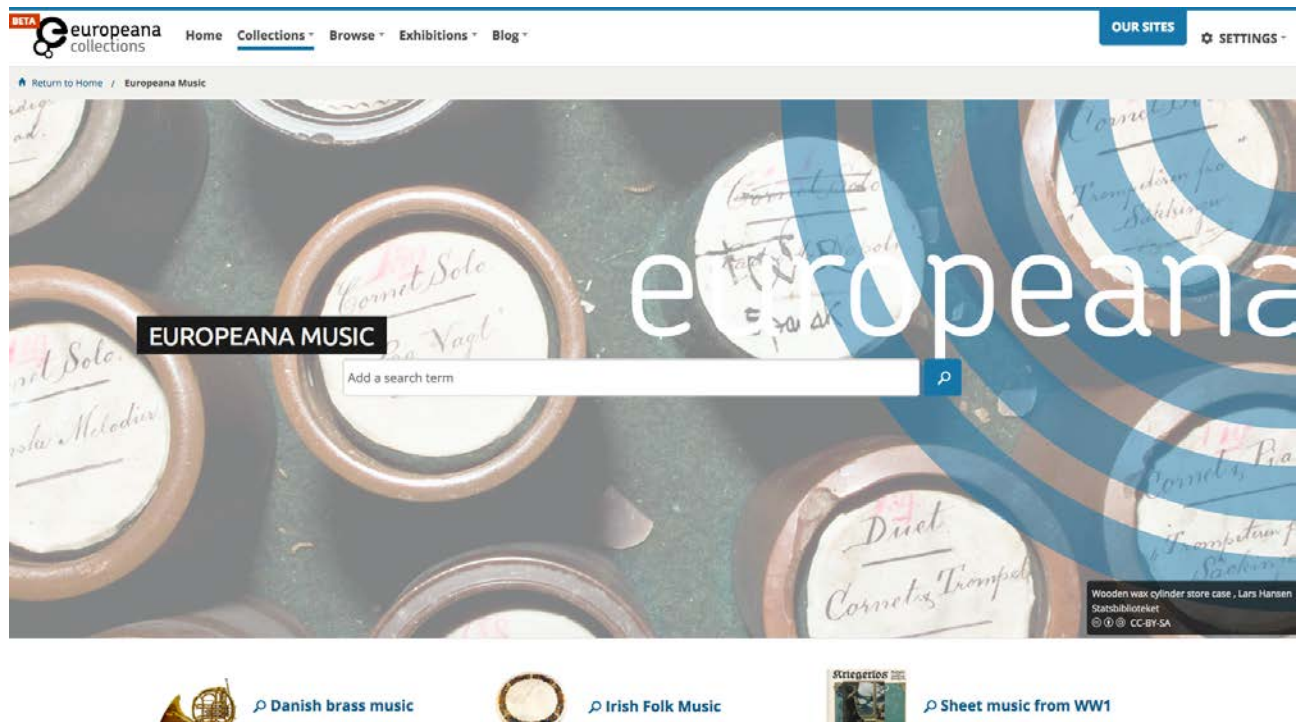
BETA europeana collections

Home Collections Browse Exhibitions Blog

OUR SITES

SETTINGS

Return to Home / Europeana Music

europeana

EUROPEANA MUSIC

Add a search term

Cornet Solo

Duet Cornet & Trompet

Wooden wax cylinder store case , Lars Hansen Statsbiblioteket CC-BY-SA

Danish brass music

Irish Folk Music

Kriegerlos

Sheet music from WW1